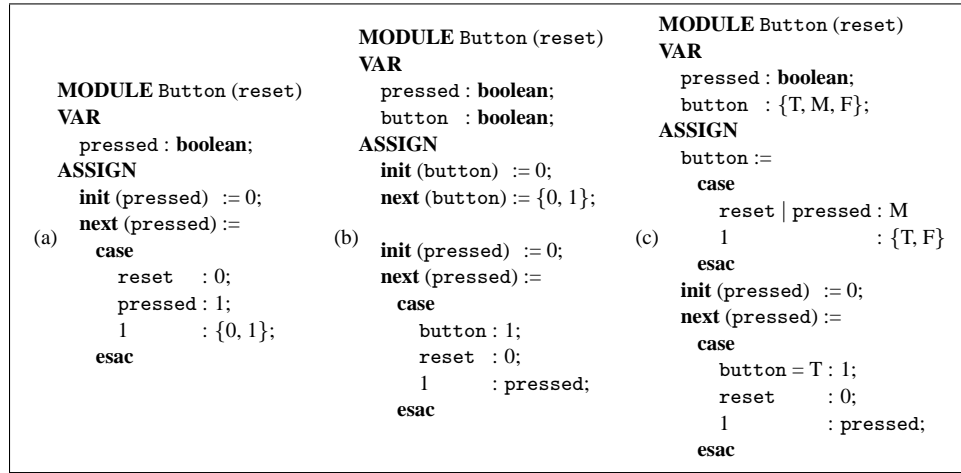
(a)

MODULE Button (reset)
VAR
pressed : boolean;
ASSIGN
init (pressed) := 0;
next (pressed) :=
case
reset : 0;
pressed : 1;
1 : $\{0, 1\}$;
esac

(b)

MODULE Button (reset)
VAR
pressed : boolean;
button : boolean;
ASSIGN
init (button) := 0;
next (button) := $\{0, 1\}$;

init (pressed) := 0;
next (pressed) :=
case
button : 1;
reset : 0;
1 : pressed;
esac

(c)

MODULE Button (reset)
VAR
pressed : boolean;
button : $\{T, M, F\}$;
ASSIGN
button :=
case
reset | pressed : M
1 : $\{T, F\}$
esac
init (pressed) := 0;
next (pressed) :=
case
button = T : 1;
reset : 0;
1 : pressed;
esac